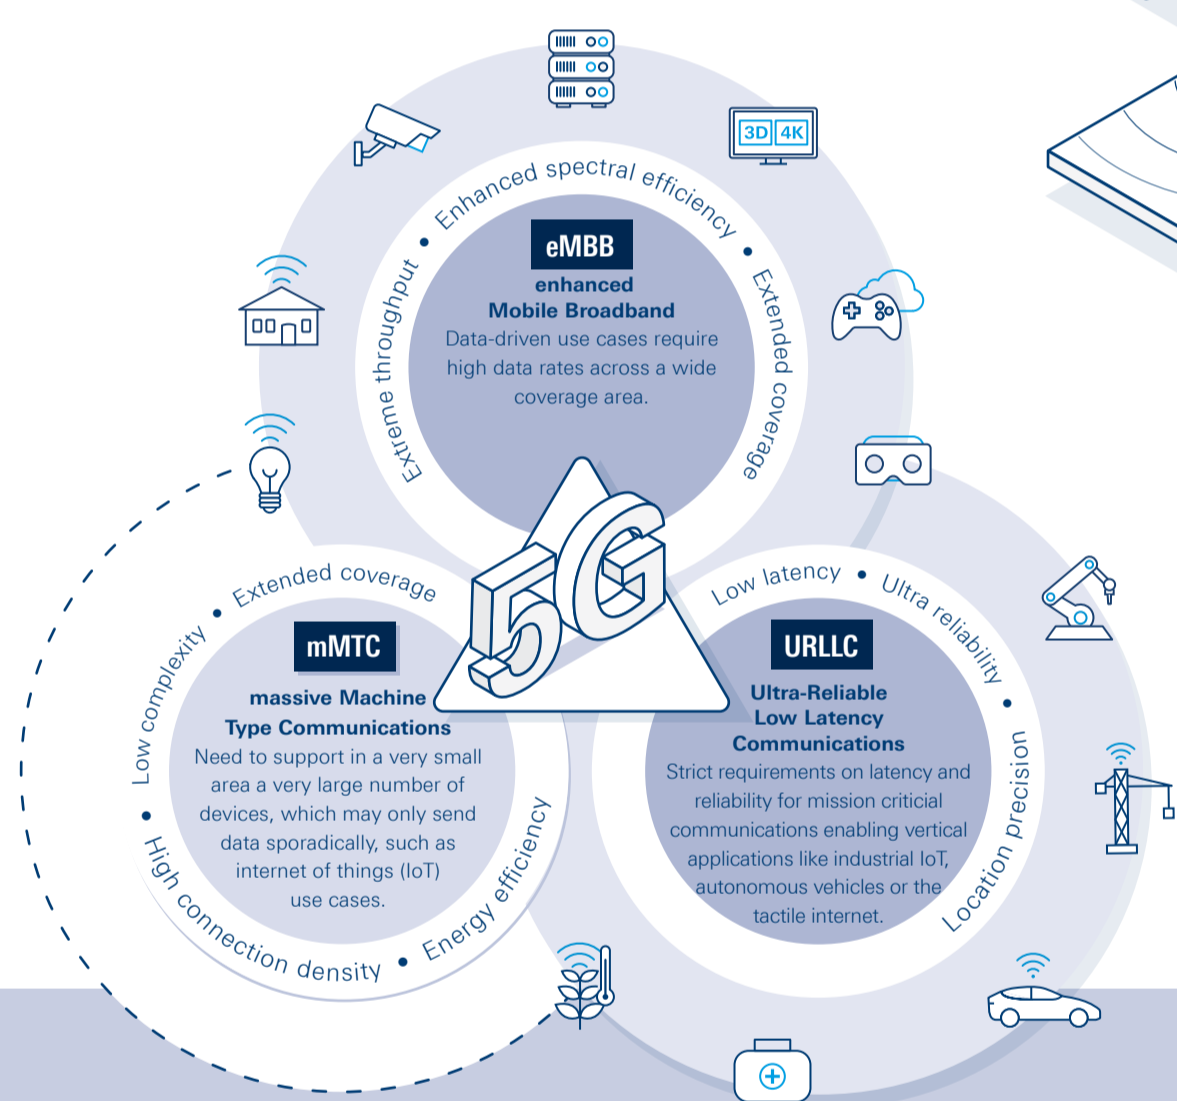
Enhanced spectral efficiency • Extended coverage • Extreme throughput •

eMBB
enhanced
Mobile Broadband
Data-driven use cases require high data rates across a wide coverage area.

3D 4K

5G

Extended coverage • Low complexity • High connection density • Energy efficiency

mMTC
massive Machine
Type Communications
Need to support in a very small area a very large number of devices, which may only send data sporadically, such as internet of things (IoT) use cases.

Low latency • Ultra reliability • Location precision

URLLC
Ultra-Reliable
Low Latency
Communications
Strict requirements on latency and reliability for mission critical communications enabling vertical applications like industrial IoT, autonomous vehicles or the tactile internet.